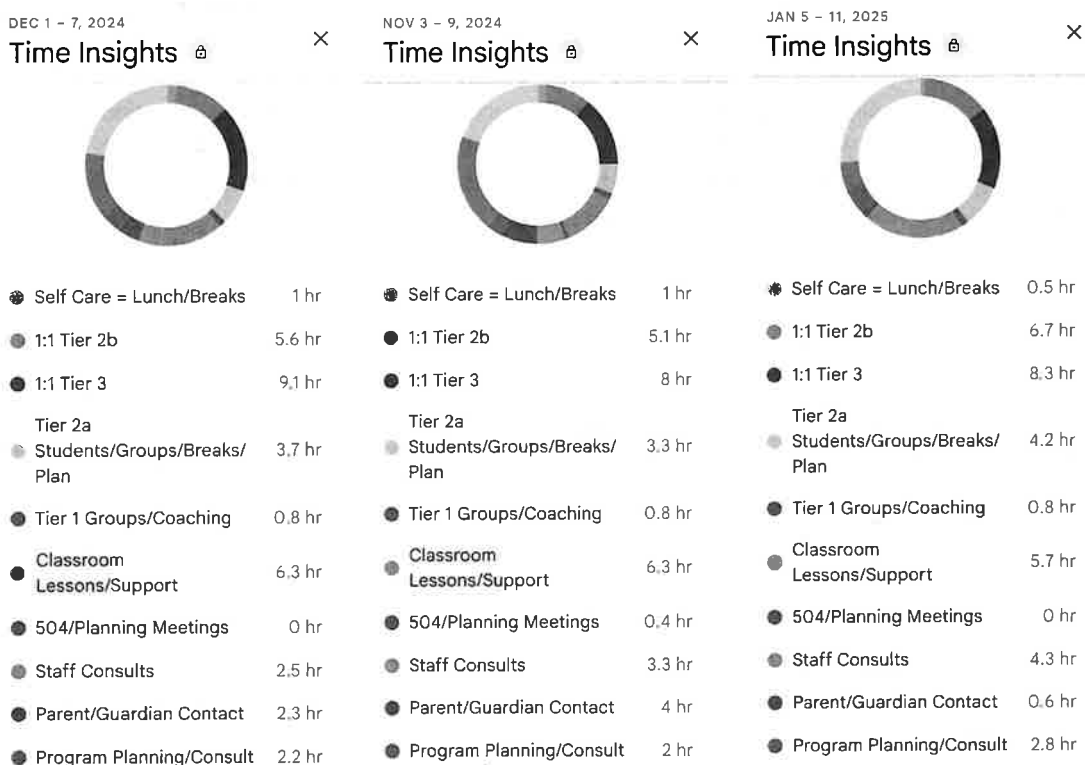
DEC 1 – 7, 2024
Time Insights
×

| | |
|---|---|
| Self Care = Lunch/Breaks | 1 hr |
| 1:1 Tier 2b | 5.6 hr |
| 1:1 Tier 3 | 9.1 hr |
| Tier 2a Students/Groups/Breaks/Plan | 3.7 hr |
| Tier 1 Groups/Coaching | 0.8 hr |
| Classroom Lessons/Support | 6.3 hr |
| 504/Planning Meetings | 0 hr |
| Staff Consults | 2.5 hr |
| Parent/Guardian Contact | 2.3 hr |
| Program Planning/Consult | 2.2 hr |

NOV 3 – 9, 2024
Time Insights
×

| | |
|---|---|
| Self Care = Lunch/Breaks | 1 hr |
| 1:1 Tier 2b | 5.1 hr |
| 1:1 Tier 3 | 8 hr |
| Tier 2a Students/Groups/Breaks/Plan | 3.3 hr |
| Tier 1 Groups/Coaching | 0.8 hr |
| Classroom Lessons/Support | 6.3 hr |
| 504/Planning Meetings | 0.4 hr |
| Staff Consults | 3.3 hr |
| Parent/Guardian Contact | 4 hr |
| Program Planning/Consult | 2 hr |

JAN 5 – 11, 2025
Time Insights
×

| | |
|---|---|
| Self Care = Lunch/Breaks | 0.5 hr |
| 1:1 Tier 2b | 6.7 hr |
| 1:1 Tier 3 | 8.3 hr |
| Tier 2a Students/Groups/Breaks/Plan | 4.2 hr |
| Tier 1 Groups/Coaching | 0.8 hr |
| Classroom Lessons/Support | 5.7 hr |
| 504/Planning Meetings | 0 hr |
| Staff Consults | 4.3 hr |
| Parent/Guardian Contact | 0.6 hr |
| Program Planning/Consult | 2.8 hr |